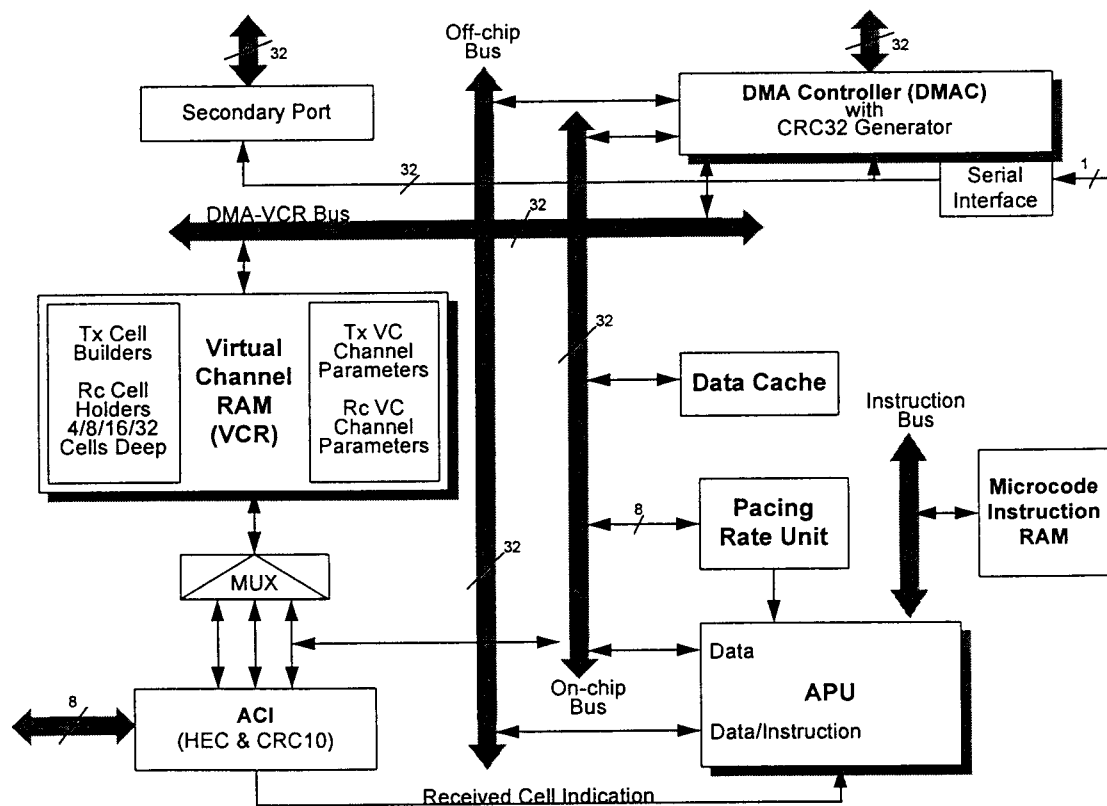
32

Secondary Port

Off-chip Bus

32

DMA Controller (DMAC) with CRC32 Generator

32

Serial Interface

1

DMA-VCR Bus

32

Tx Cell Builders

Rc Cell Holders 4/8/16/32 Cells Deep

Virtual Channel RAM (VCR)

Tx VC Channel Parameters

Rc VC Channel Parameters

32

Data Cache

Instruction Bus

8

Pacing Rate Unit

Microcode Instruction RAM

MUX

32

Data

APU

On-chip Bus

Data/Instruction

8

ACI (HEC & CRC10)

Received Cell Indication